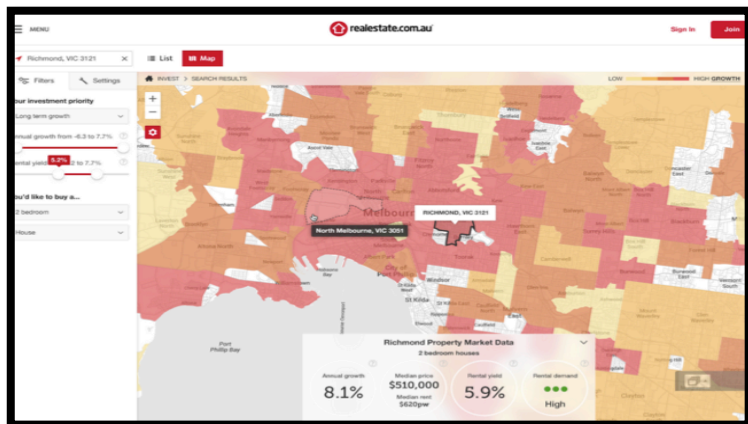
MENU

realestate.com.au

Sign in

Join

Richmond, VIC 3121

List

Map

Filters

Settings

INVEST > SEARCH RESULTS

LOW

HIGH GROWTH

our investment priority

Long term growth

nnual growth from -6.3 to 7.7%

ental yield 5.2% 2 to 7.7%

ou'd like to buy a...

2 bedroom

House

Melbourne

RICHMOND, VIC 3121

North Melbourne, VIC 3051

St Kilda

Port Phillip Bay

Richmond Property Market Data

2 bedroom houses

Annual growth

8.1%

Median price

$510,000

Median rent

$620pw

Rental yield

5.9%

Rental demand

High